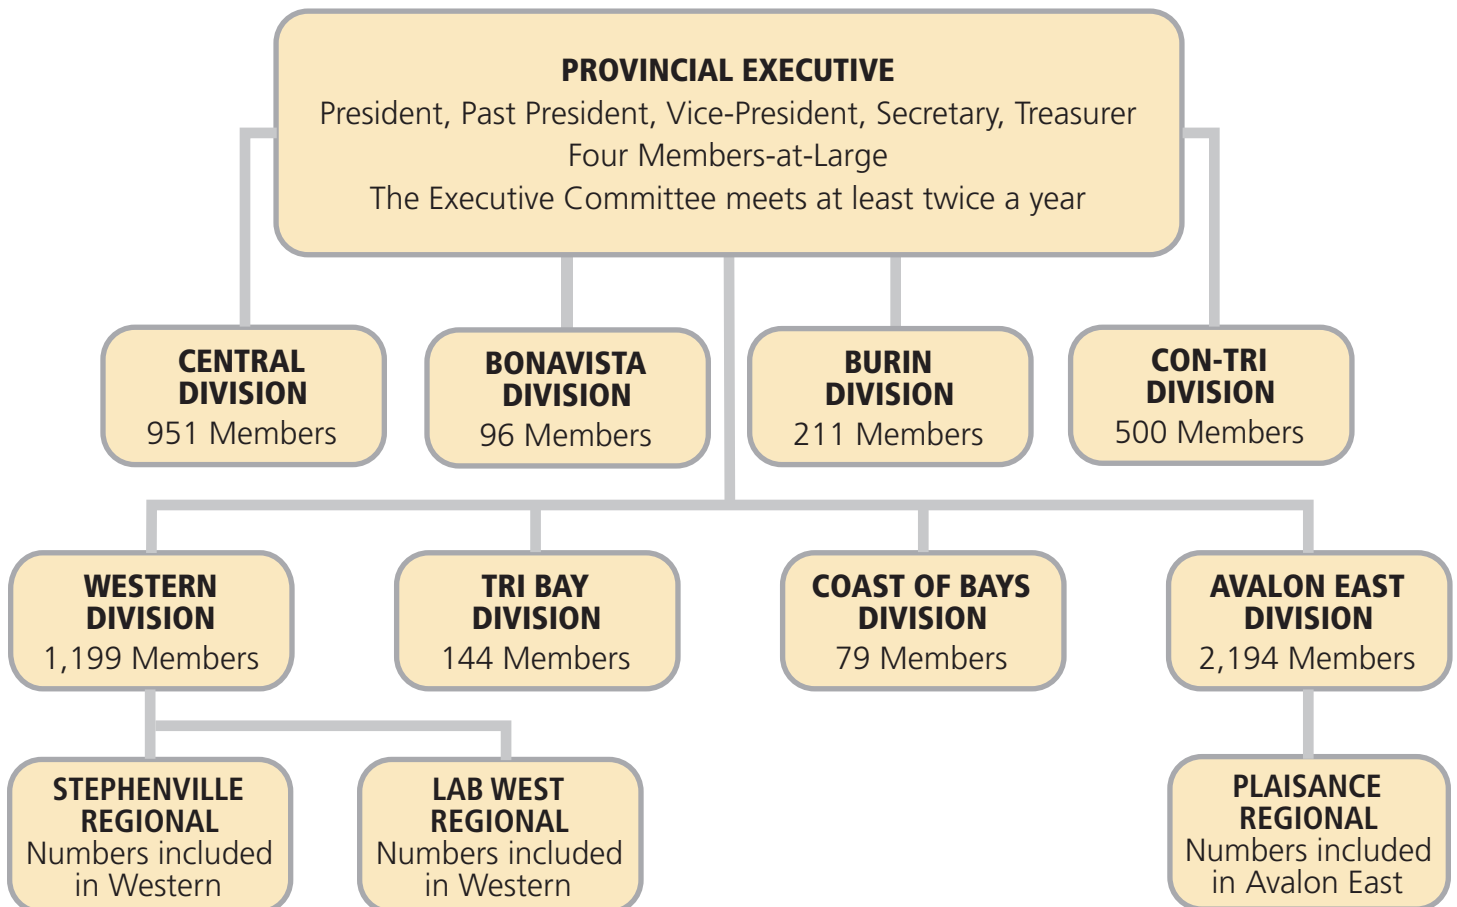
PROVINCIAL EXECUTIVE
President, Past President, Vice-President, Secretary, Treasurer
Four Members-at-Large
The Executive Committee meets at least twice a year

CENTRAL DIVISION
951 Members

BONAVISTA DIVISION
96 Members

BURIN DIVISION
211 Members

CON-TRI DIVISION
500 Members

WESTERN DIVISION
1,199 Members

TRI BAY DIVISION
144 Members

COAST OF BAYS DIVISION
79 Members

AVALON EAST DIVISION
2,194 Members

STEPHENVILLE REGIONAL
Numbers included in Western

LAB WEST REGIONAL
Numbers included in Western

PLAISANCE REGIONAL
Numbers included in Avalon East